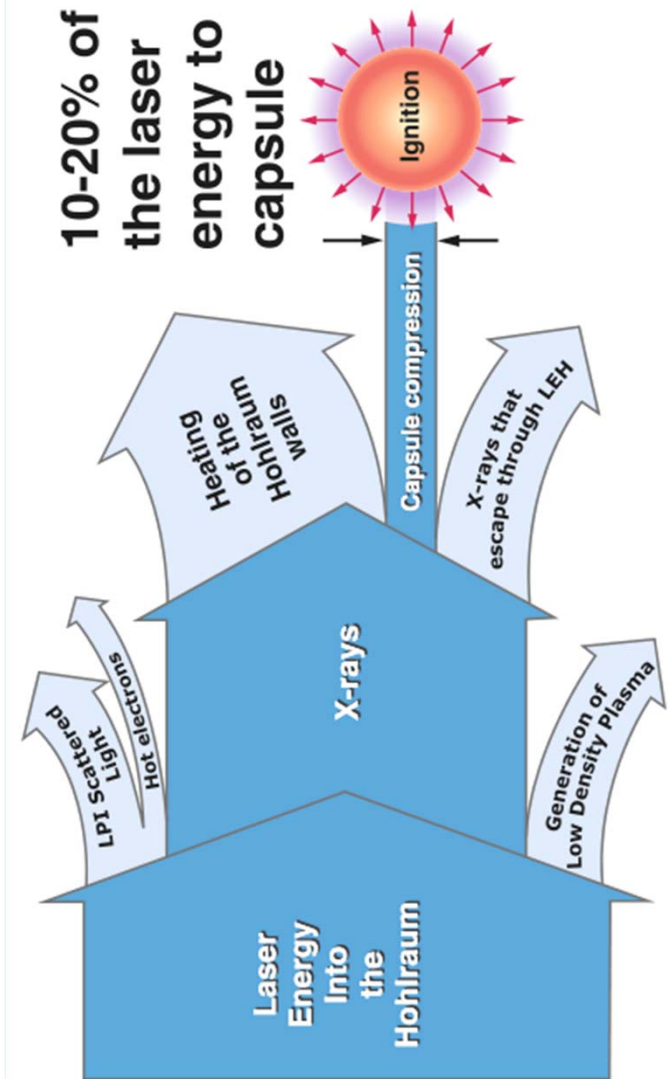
10-20% of the laser energy to capsule

Ignition

Capsule compression

Heating of the Hohlraum walls

X-rays that escape through LEH

X-rays

LPI Scattered Light

Hot electrons

Generation of Low Density Plasma

Laser Energy Into the Hohlraum